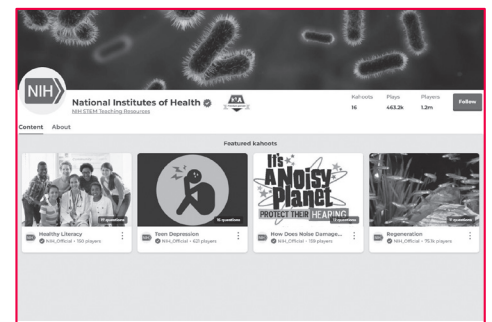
NIH

National Institutes of Health

NIH STEM Teaching Resources

Kahoots 16

Plays 463.2k

Players 1.2m

Follow

Content About

Featured kahoots

11 questions

Healthy Literacy

NIH_Official • 158 players

15 questions

Teen Depression

NIH_Official • 621 players

It's A Noisy Planet PROTECT THEIR HEARING

12 questions

How Does Noise Damage...

NIH_Official • 159 players

17 questions

Regeneration

NIH_Official • 753k players